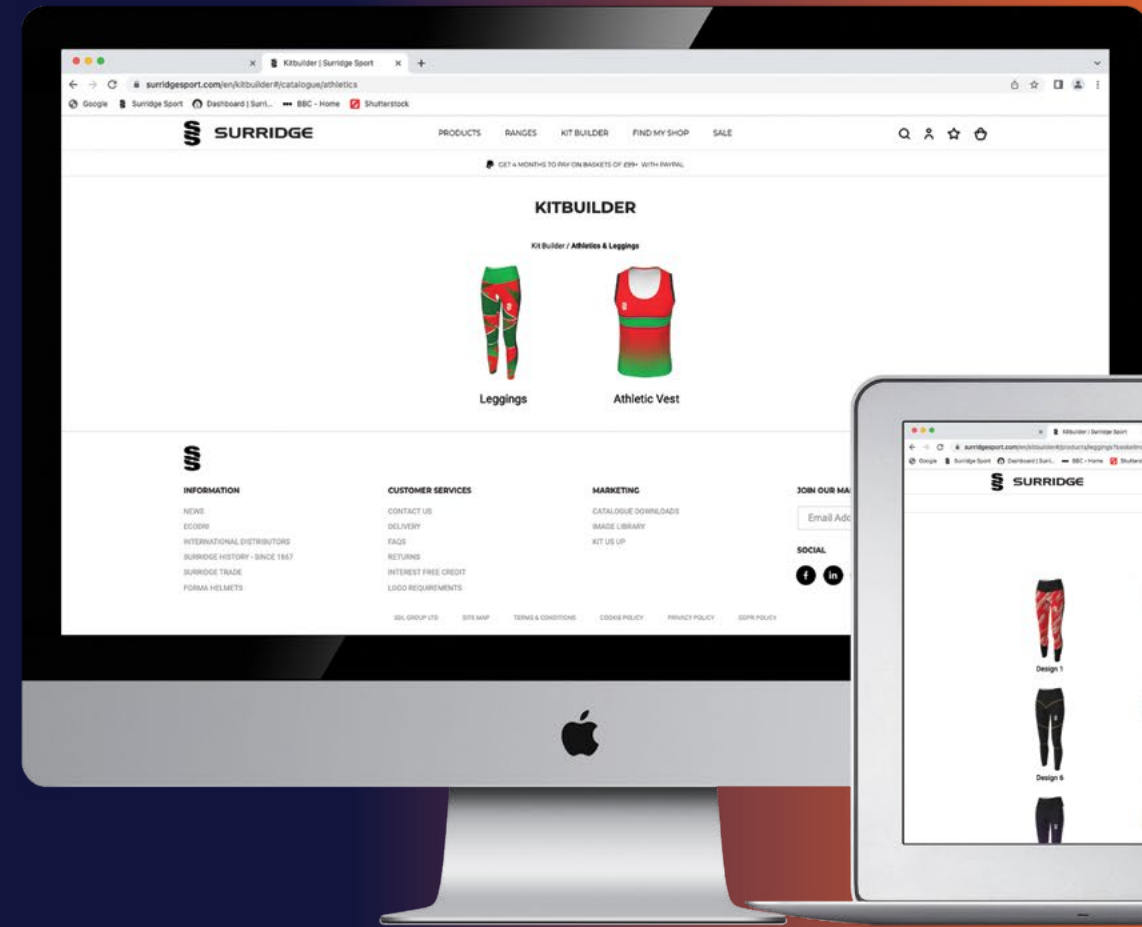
Kitbuilder | Surridge Sport

surridgesport.com/en/kitbuilder#/catalogue/athletics

Google Surridge Sport Dashboard | Surri... BBC - Home Shutterstock

SURRIDGE

PRODUCTS RANGES KIT BUILDER FIND MY SHOP SALE

GET 4 MONTHS TO PAY ON BASKETS OF £99+ WITH PAYPAL

KITBUILDER

Kit Builder / Athletics & Leggings

Leggings

Athletic Vest

INFORMATION
NEWS
ECODRI
INTERNATIONAL DISTRIBUTORS
SURRIDGE HISTORY - SINCE 1867
SURRIDGE TRADE
FORMA HELMETS

CUSTOMER SERVICES
CONTACT US
DELIVERY
FAQS
RETURNS
INTEREST FREE CREDIT
LOGO REQUIREMENTS

MARKETING
CATALOGUE DOWNLOADS
IMAGE LIBRARY
KIT US UP

JOIN OUR MA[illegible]
Email Add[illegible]

SOCIAL

SDL GROUP LTD SITE MAP TERMS & CONDITIONS COOKIE POLICY PRIVACY POLICY GDPR POLICY

Kitbuilder | Surridge Sport

surridgesport.com/en/kitbuilder#/products/leggings/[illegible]

Google Surridge Sport Dashboard | Surri... BBC - Home Shutters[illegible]

SURRIDGE

Design 1

Design 6